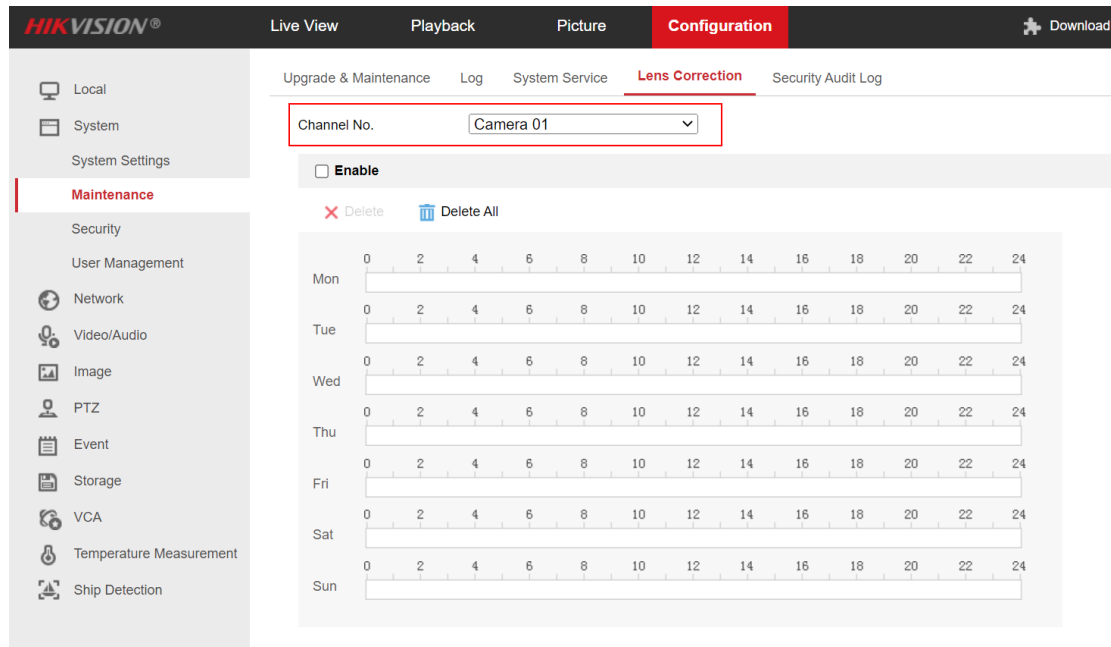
HIKVISION®

Live View
Playback
Picture
Configuration
Download

Local
System
System Settings
Maintenance
Security
User Management
Network
Video/Audio
Image
PTZ
Event
Storage
VCA
Temperature Measurement
Ship Detection

Upgrade & Maintenance
Log
System Service
Lens Correction
Security Audit Log

Channel No.
Camera 01

Enable

Delete
Delete All

Mon 0 2 4 6 8 10 12 14 16 18 20 22 24
Tue 0 2 4 6 8 10 12 14 16 18 20 22 24
Wed 0 2 4 6 8 10 12 14 16 18 20 22 24
Thu 0 2 4 6 8 10 12 14 16 18 20 22 24
Fri 0 2 4 6 8 10 12 14 16 18 20 22 24
Sat 0 2 4 6 8 10 12 14 16 18 20 22 24
Sun 0 2 4 6 8 10 12 14 16 18 20 22 24